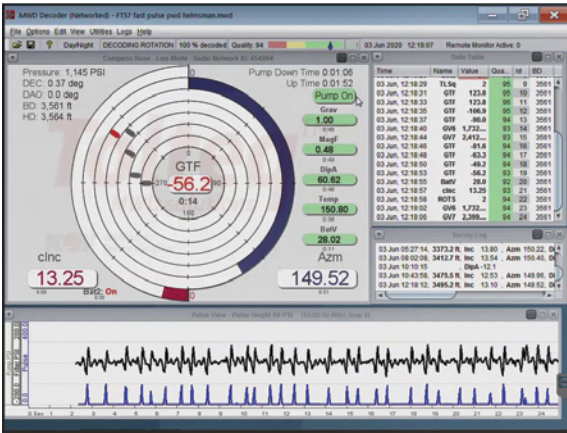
MWD Decoder (Networked) - FT57 fast pulse ped helmsman.mwd

File Options Edit View Utilities Logs Help

DayNight | DECODING ROTATION | 100 % decoded | Quality: 94 | 03 Jun 2020 12:19:07 | Remote Monitor Active: 0

Compass Rose - Live Mode - Audio Network ID 454964

Pressure: 1,145 PSI
DEC: 0.37 deg
DAO: 0.0 deg
BD: 3,561 ft
HD: 3,564 ft

Pump Down Time 0:01:06
Up Time 0:01:52

Pump On

GTF
-56.2
0:14

Grav
1.00
MagF
0.48
DipA
60.62
Temp
150.80
BatV
28.02

cInc
13.25
Batz: On

Azm
149.52

Data Table

| Time | Name | Value | Qua | Id | BD |
|---|---|---|---|---|---|
| 03 Jun, 12:18:28 | TLSq | | 96 | 9 | 3561 |
| 03 Jun, 12:18:31 | GTF | 123.8 | 95 | 10 | 3561 |
| 03 Jun, 12:18:33 | GTF | 123.8 | 96 | 11 | 3561 |
| 03 Jun, 12:18:35 | GTF | -106.9 | 95 | 12 | 3561 |
| 03 Jun, 12:18:37 | GTF | -98.0 | 94 | 13 | 3561 |
| 03 Jun, 12:18:40 | GV6 | 1,732... | 93 | 14 | 3561 |
| 03 Jun, 12:18:44 | GV7 | 2,412... | 93 | 15 | 3561 |
| 03 Jun, 12:18:46 | GTF | -81.6 | 94 | 16 | 3561 |
| 03 Jun, 12:18:48 | GTF | -63.3 | 94 | 17 | 3561 |
| 03 Jun, 12:18:50 | GTF | -65.2 | 94 | 18 | 3561 |
| 03 Jun, 12:18:53 | GTF | -56.2 | 93 | 19 | 3561 |
| 03 Jun, 12:18:55 | BatV | 28.0 | 92 | 20 | 3561 |
| 03 Jun, 12:18:57 | cInc | 13.25 | 93 | 21 | 3561 |
| 03 Jun, 12:19:00 | ROTS | 2 | 94 | 22 | 3561 |
| 03 Jun, 12:19:02 | GV6 | 1,732... | 94 | 23 | 3561 |
| 03 Jun, 12:19:06 | GV7 | 2,399... | 94 | 24 | 3561 |

Survey Log

03 Jun 05:27:14, 3373.2 ft, Inc 13.80 , Azm 150.22, Di
03 Jun 08:02:08, 3412.7 ft, Inc 13.54 , Azm 150.40, Di
03 Jun 10:10:15 DipA -12.1
03 Jun 10:43:58, 3475.5 ft, Inc 12.53 , Azm 149.96, Di
03 Jun 12:18:12, 3495.2 ft, Inc 13.10 , Azm 149.52, Di

Pulse View - Pulse Height 54 PSI (50.00 Hz Mbit, Jmp 5)

0 Sec 1 2 3 4 5 6 7 8 9 10 11 12 13 14 15 16 17 18 19 20 21 22 23 24